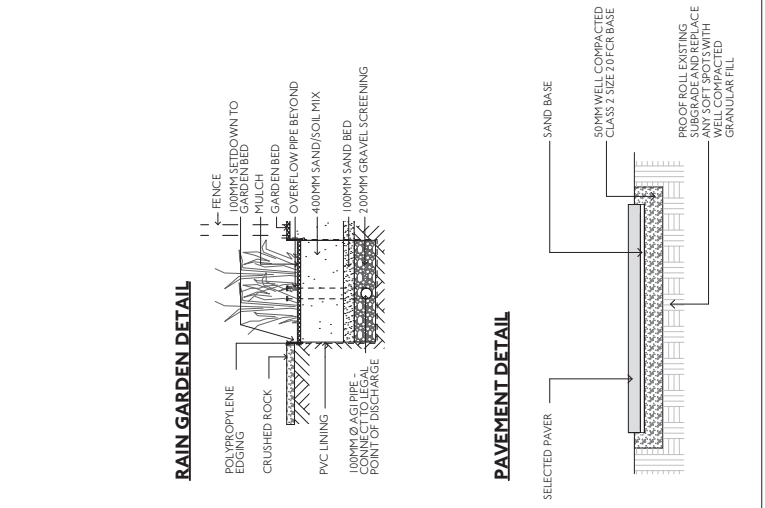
RAIN GARDEN DETAIL

POLYPROPYLENE EDGING

CRUSHED ROCK

PVC LINING

100MM Ø AGI PIPE - CONNECT TO LEGAL POINT OF DISCHARGE

FENCE

100MM SETDOWN TO GARDEN BED

MULCH

GARDEN BED

OVERFLOW PIPE BEYOND

400MM SAND/SOIL MIX

100MM SAND BED

200MM GRAVEL SCREENING

PAVEMENT DETAIL

SELECTED PAVER

SAND BASE

50MM WELL COMPACTED CLASS 2 SIZE 20 FCR BASE

PROOF ROLL EXISTING SUBGRADE AND REPLACE ANY SOFT SPOTS WITH WELL COMPACTED GRANULAR FILL